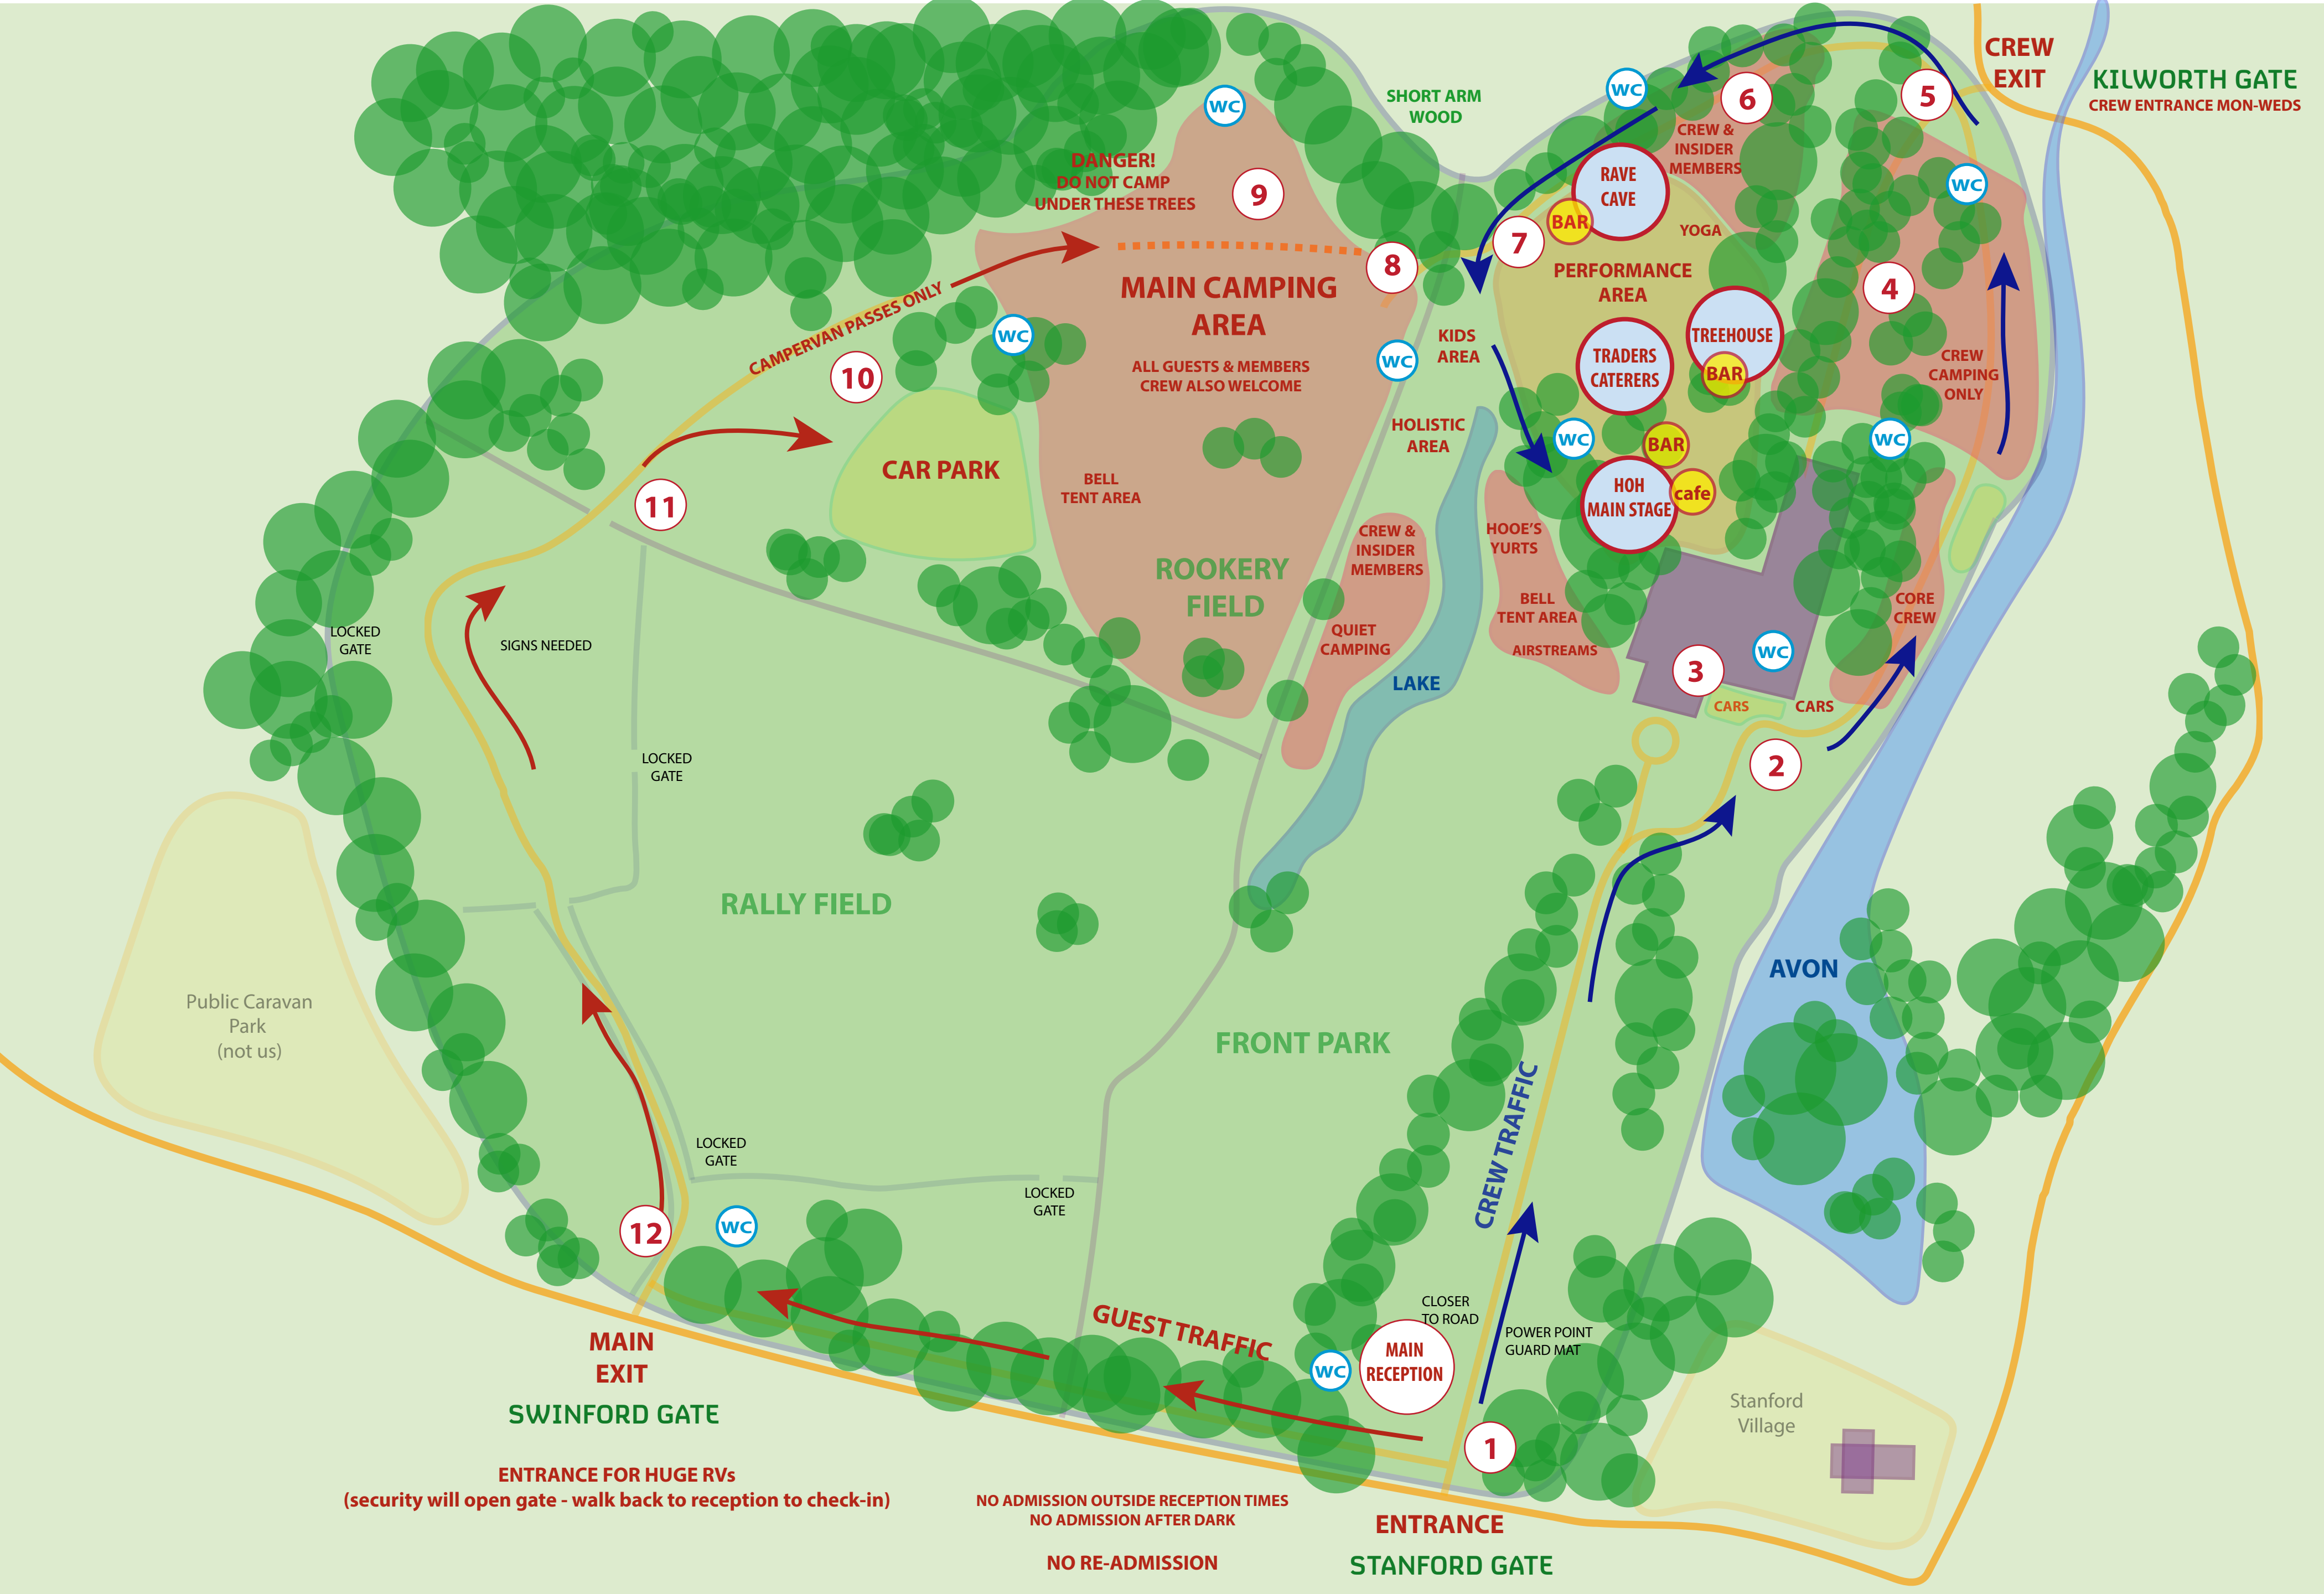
CREW EXIT

KILWORTH GATE
CREW ENTRANCE MON-WEDS

SHORT ARM WOOD

WC

WC

6

5

CREW & INSIDER MEMBERS

RAVE CAVE

BAR

7

YOGA

WC

DANGER! DO NOT CAMP UNDER THESE TREES

9

8

PERFORMANCE AREA

4

MAIN CAMPING AREA

CAMPERVAN PASSES ONLY

WC

KIDS AREA

WC

TREEHOUSE

TRADERS CATERERS

BAR

CREW CAMPING ONLY

10

ALL GUESTS & MEMBERS CREW ALSO WELCOME

HOLISTIC AREA

WC

BAR

WC

CAR PARK

BELL TENT AREA

HOH MAIN STAGE

cafe

11

CREW & INSIDER MEMBERS

HOOE'S YURTS

ROOKERY FIELD

BELL TENT AREA

CORE CREW

QUIET CAMPING

AIRSTREAMS

WC

LOCKED GATE

SIGNS NEEDED

LAKE

3

CARS

CARS

LOCKED GATE

2

RALLY FIELD

AVON

Public Caravan Park (not us)

FRONT PARK

CREW TRAFFIC

LOCKED GATE

LOCKED GATE

12

WC

GUEST TRAFFIC

CLOSER TO ROAD

POWER POINT GUARD MAT

WC

MAIN RECEPTION

Stanford Village

MAIN EXIT

SWINFORD GATE

1

ENTRANCE FOR HUGE RVs
(security will open gate - walk back to reception to check-in)

NO ADMISSION OUTSIDE RECEPTION TIMES
NO ADMISSION AFTER DARK

NO RE-ADMISSION

ENTRANCE

STANFORD GATE